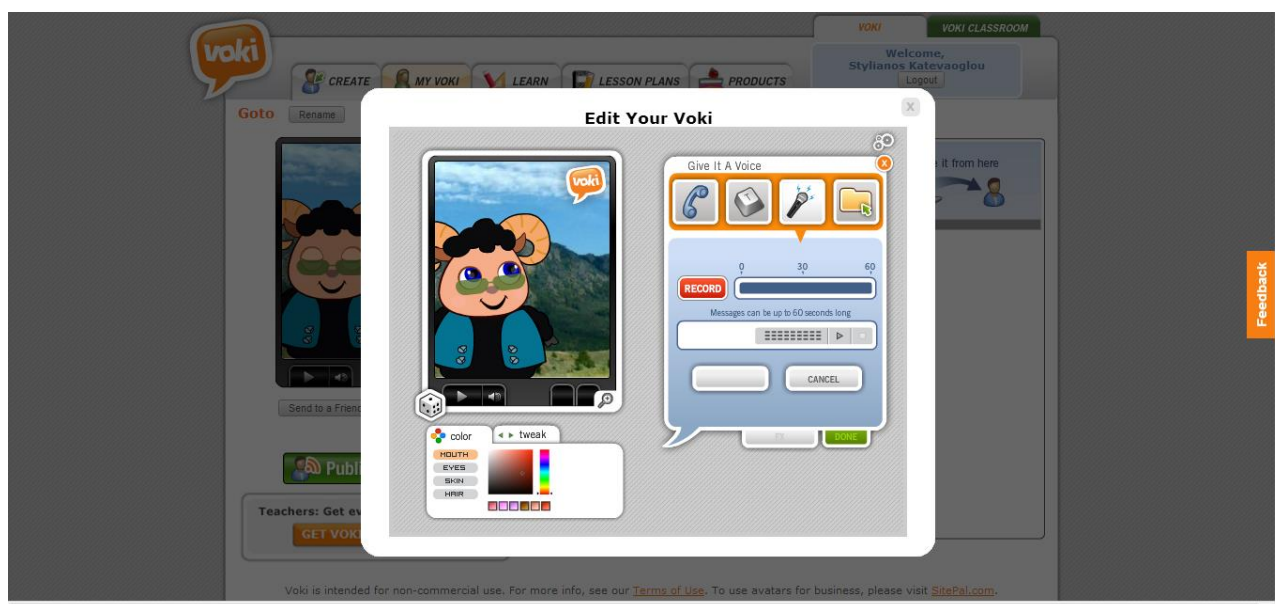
voki

CREATE MY VOKI LEARN LESSON PLANS PRODUCTS

VOKI VOKI CLASSROOM

Welcome, Stylianos Katevaoglou
Logout

Goto Rename

Send to a Friend

Publi

Teachers: Get ev
GET VOKI

it from here

Edit Your Voki

X

voki

Give It A Voice

0 30 60

RECORD

Messages can be up to 60 seconds long

CANCEL

DONE

color

tweak

MOUTH
EYES
SKIN
HAIR

Feedback

Voki is intended for non-commercial use. For more info, see our Terms of Use. To use avatars for business, please visit SitePal.com.